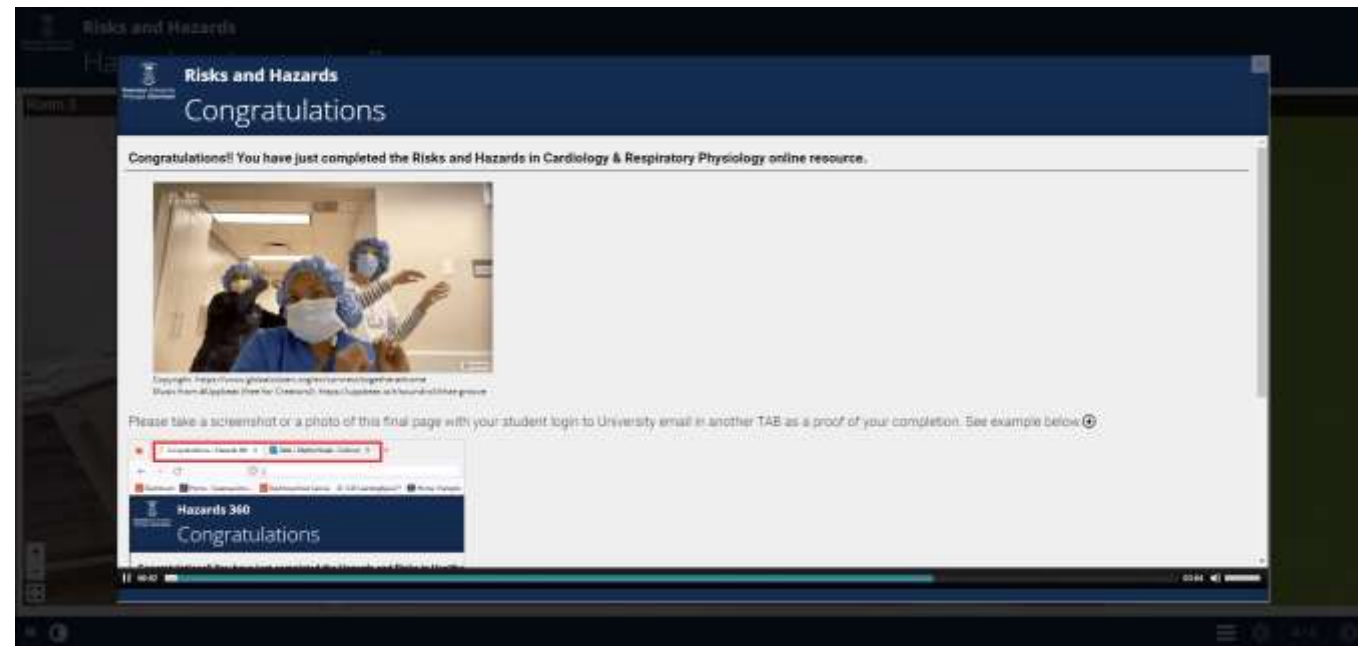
Risks and Hazards

Room 1

Risks and Hazards

Congratulations

Congratulations!! You have just completed the Risks and Hazards in Cardiology & Respiratory Physiology online resource.

Copyright: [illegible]
Music from #Uppbeat (free for Creators!): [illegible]

Please take a screenshot or a photo of this final page with your student login to University email in another TAB as a proof of your completion. See example below ⊕

Hazards 360

Congratulations